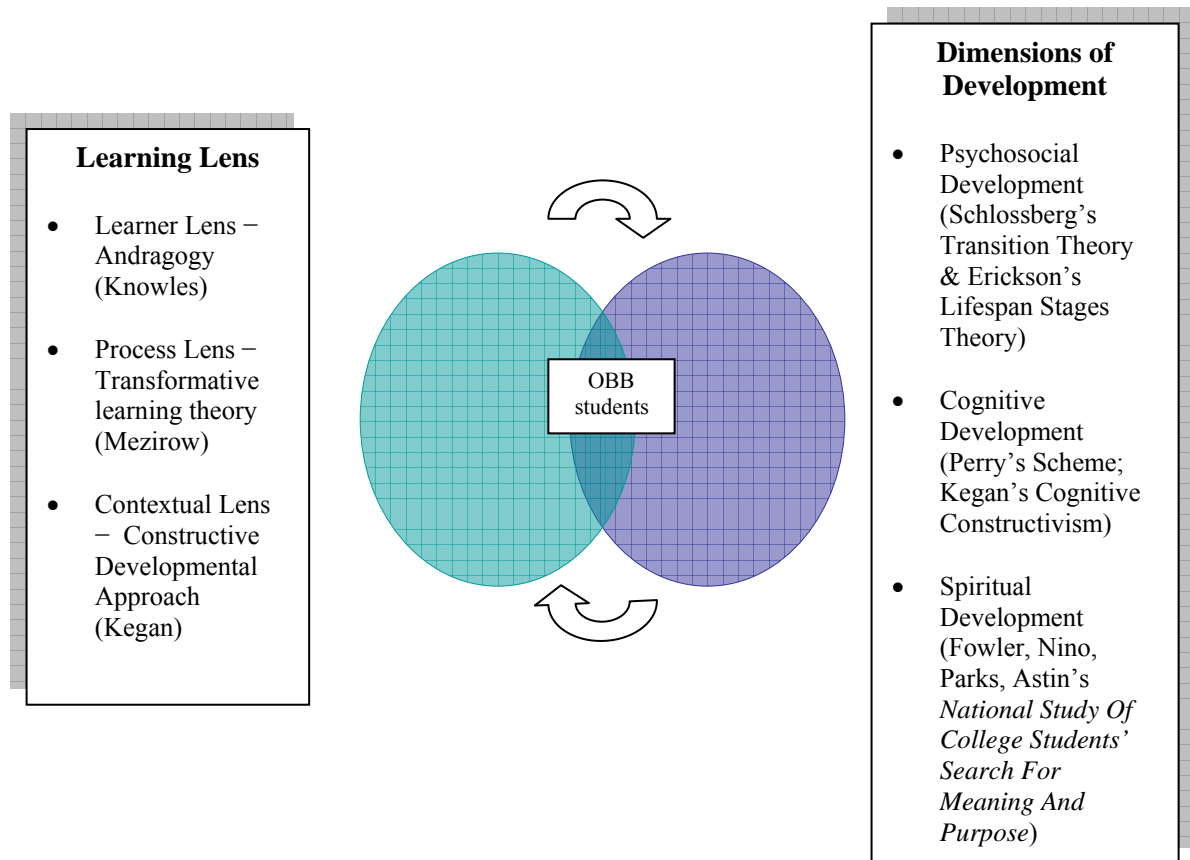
Learning Lens

- Learner Lens − Andragogy (Knowles)
- Process Lens − Transformative learning theory (Mezirow)
- Contextual Lens − Constructive Developmental Approach (Kegan)

OBB students

Dimensions of Development

- Psychosocial Development (Schlossberg's Transition Theory & Erickson's Lifespan Stages Theory)
- Cognitive Development (Perry's Scheme; Kegan's Cognitive Constructivism)
- Spiritual Development (Fowler, Nino, Parks, Astin's *National Study Of College Students' Search For Meaning And Purpose*)